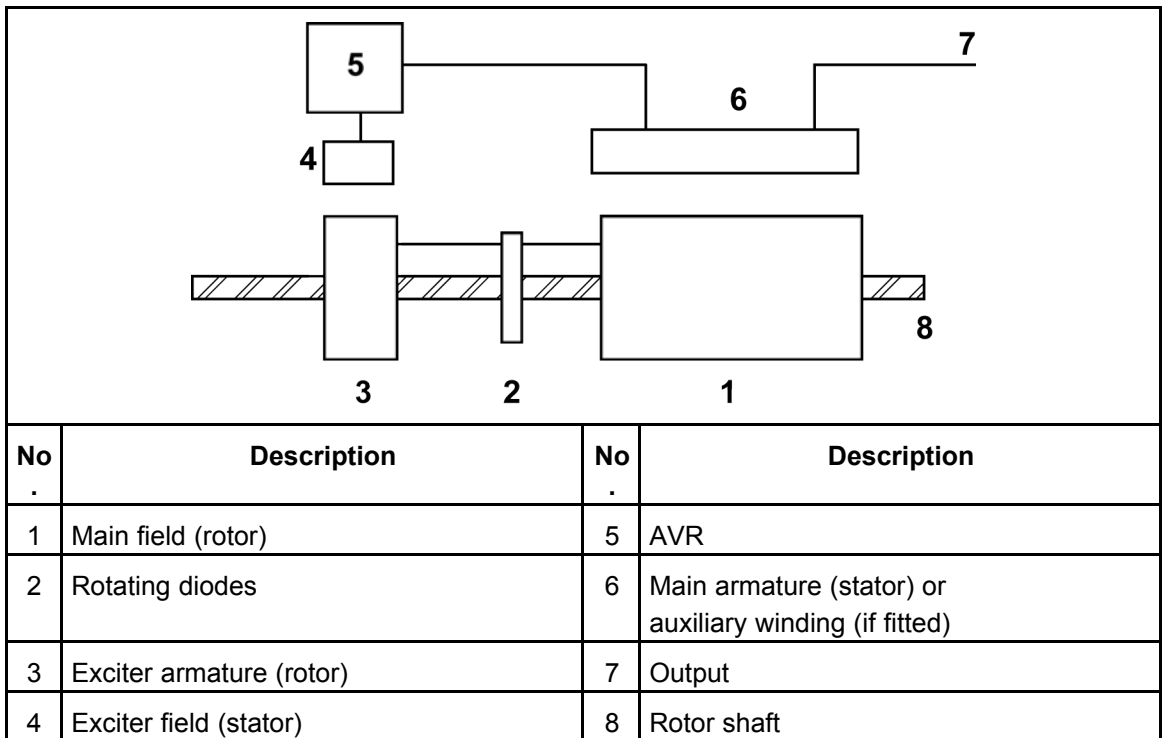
5
7
6
4
8
3
2
1

| No. | Description | No. | Description |
|---|---|---|---|
| 1 | Main field (rotor) | 5 | AVR |
| 2 | Rotating diodes | 6 | Main armature (stator) or auxiliary winding (if fitted) |
| 3 | Exciter armature (rotor) | 7 | Output |
| 4 | Exciter field (stator) | 8 | Rotor shaft |